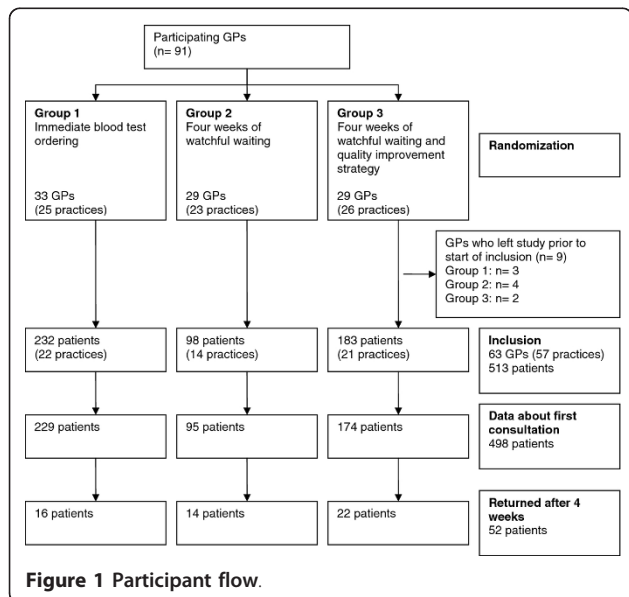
Participating GPs
(n= 91)

**Group 1**
Immediate blood test ordering

33 GPs
(25 practices)

**Group 2**
Four weeks of watchful waiting

29 GPs
(23 practices)

**Group 3**
Four weeks of watchful waiting and quality improvement strategy

29 GPs
(26 practices)

**Randomization**

GPs who left study prior to start of inclusion (n= 9)
Group 1: n= 3
Group 2: n= 4
Group 3: n= 2

232 patients
(22 practices)

98 patients
(14 practices)

183 patients
(21 practices)

**Inclusion**
63 GPs (57 practices)
513 patients

229 patients

95 patients

174 patients

**Data about first consultation**
498 patients

16 patients

14 patients

22 patients

**Returned after 4 weeks**
52 patients

**Figure 1 Participant flow.**